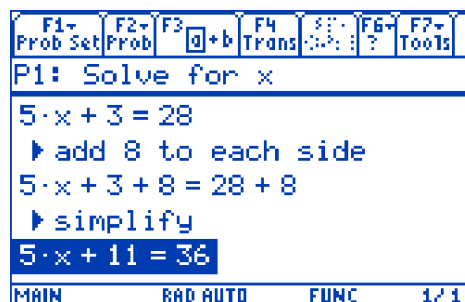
F1▾ Prob Set | F2▾ Prob | F3 a+b | F4 Trans | F5 | F6▾ ? | F7▾ Tools

P1: Solve for x

$5 \cdot x + 3 = 28$

▸add 8 to each side

$5 \cdot x + 3 + 8 = 28 + 8$

▸simplify

$5 \cdot x + 11 = 36$

MAIN RAD AUTO FUNC 1/1